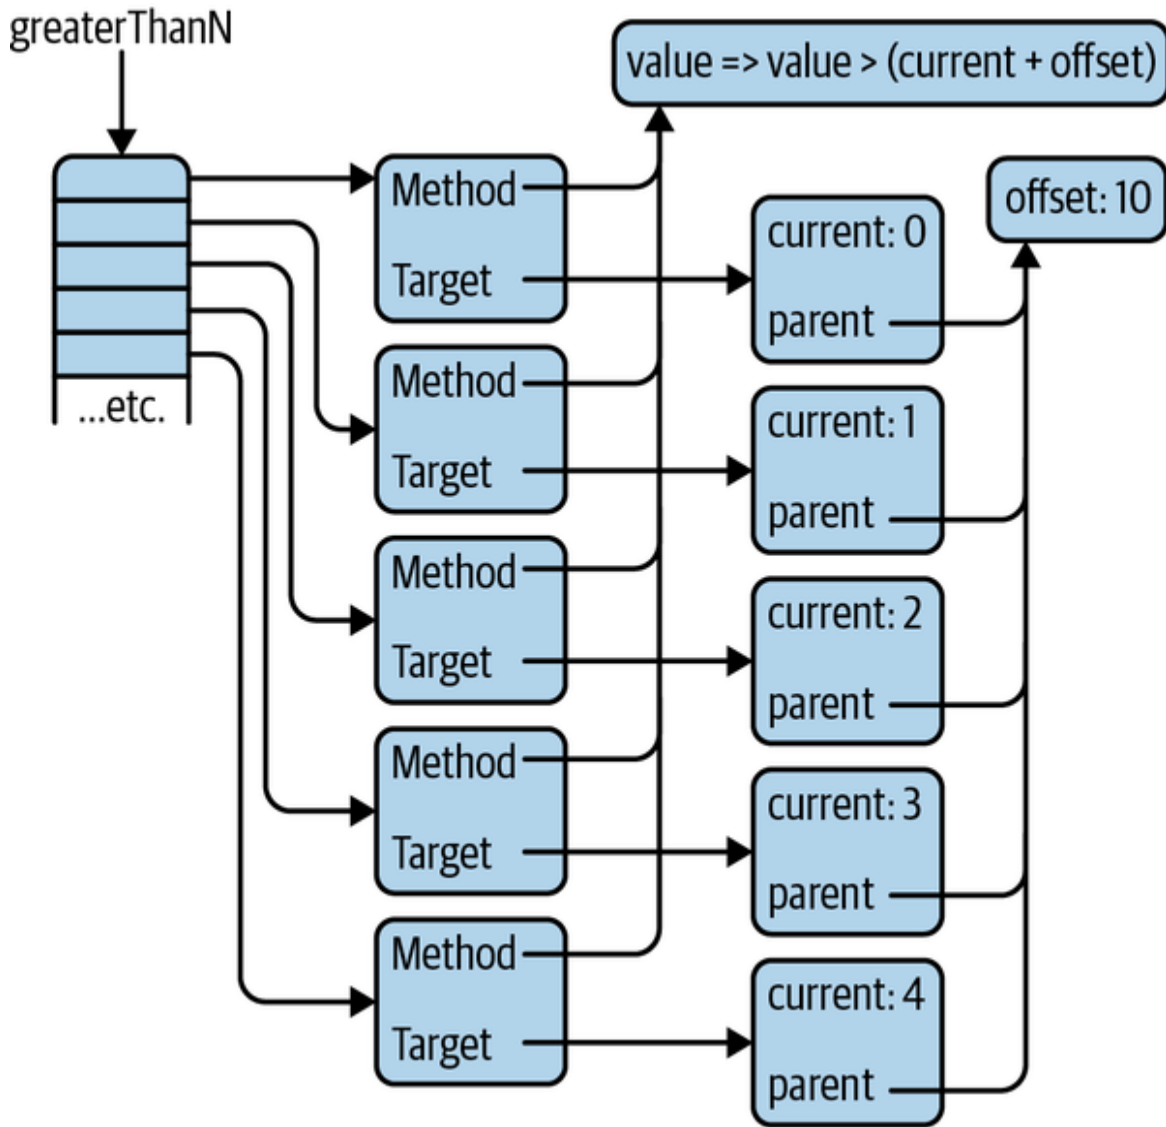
greaterThanN

value => value > (current + offset)

offset: 10

...etc.

Method
Target

current: 0
parent

Method
Target

current: 1
parent

Method
Target

current: 2
parent

Method
Target

current: 3
parent

Method
Target

current: 4
parent